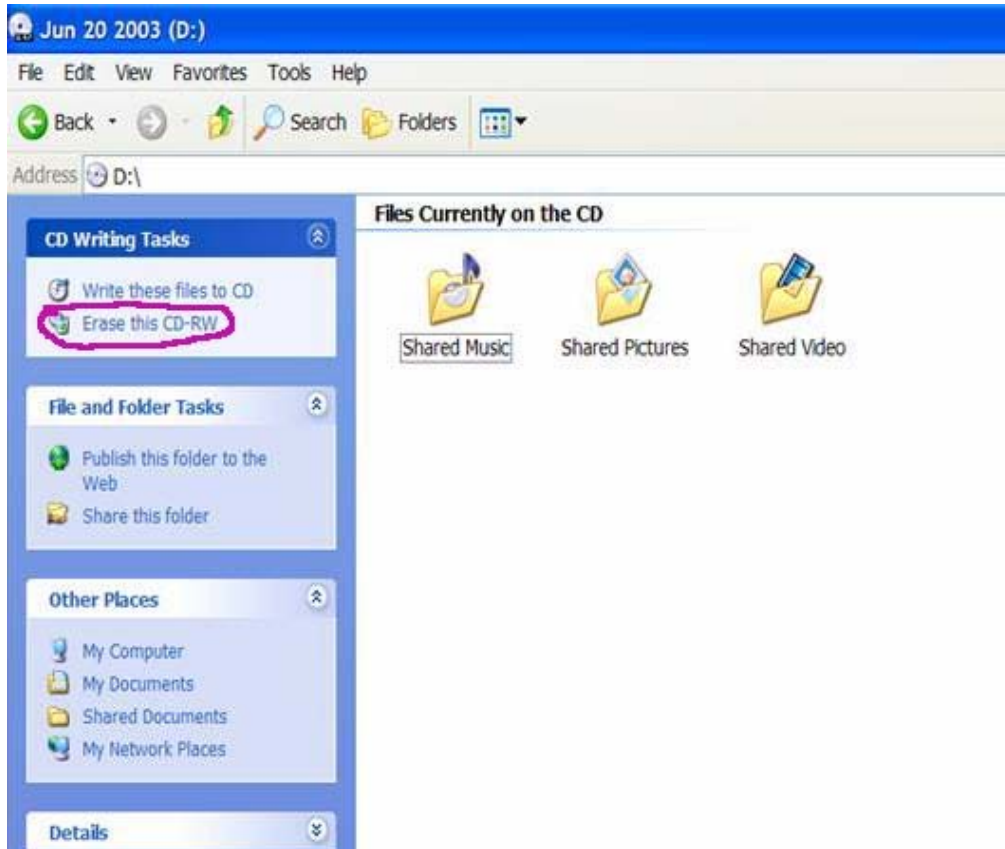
Jun 20 2003 (D:)

File Edit View Favorites Tools Help

Back Search Folders

Address D:\

CD Writing Tasks

Write these files to CD
Erase this CD-RW

File and Folder Tasks

Publish this folder to the Web
Share this folder

Other Places

My Computer
My Documents
Shared Documents
My Network Places

Details

Files Currently on the CD

Shared Music
Shared Pictures
Shared Video